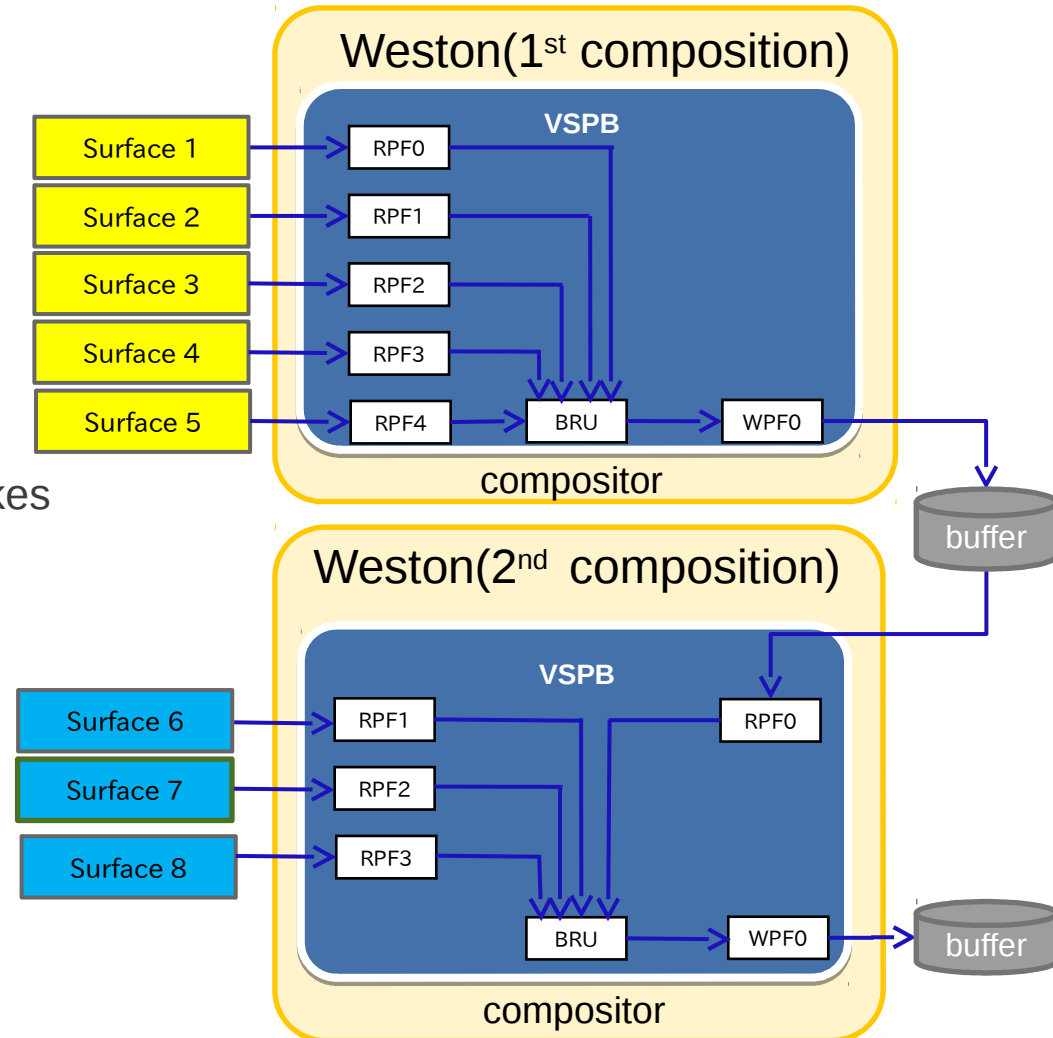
Weston(1$^{st}$ composition)

VSPB

Surface 1

Surface 2

Surface 3

Surface 4

Surface 5

RPF0

RPF1

RPF2

RPF3

RPF4

BRU

WPF0

compositor

kes

buffer

Weston(2$^{nd}$ composition)

VSPB

Surface 6

Surface 7

Surface 8

RPF1

RPF2

RPF3

RPF0

BRU

WPF0

buffer

compositor